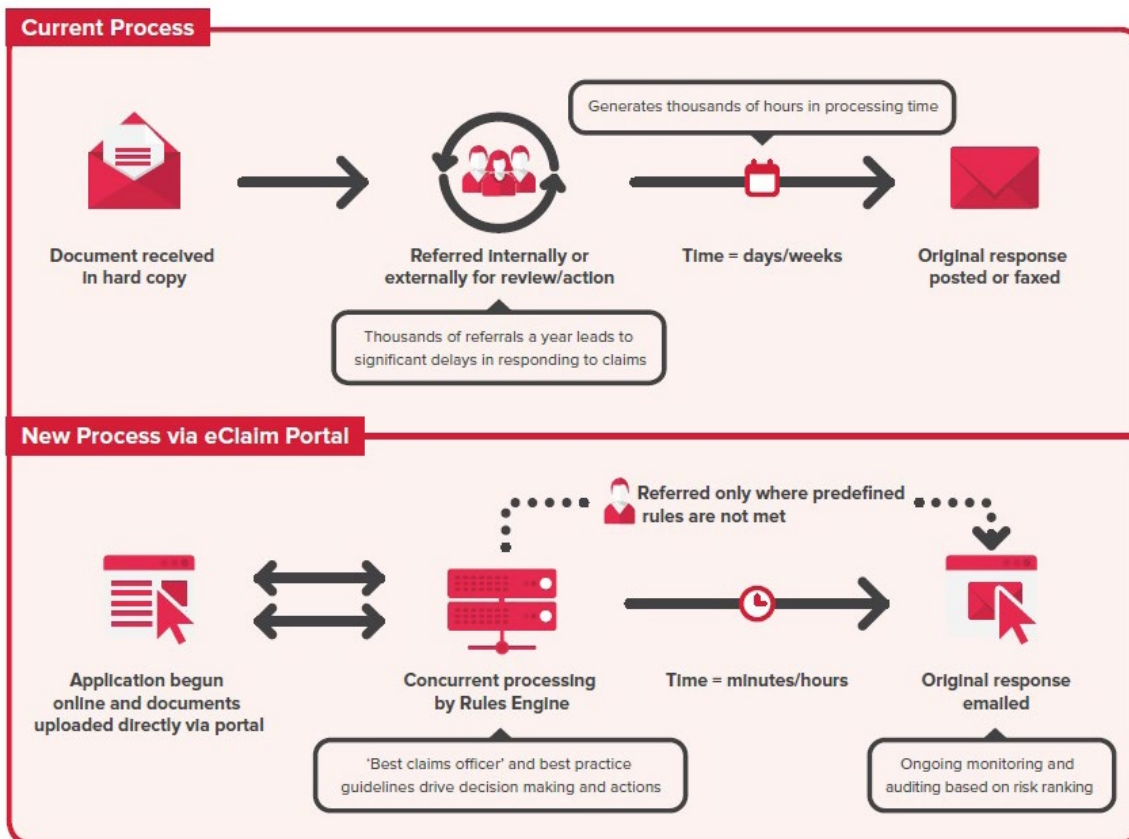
Current Process

Generates thousands of hours in processing time

Document received in hard copy

Referred internally or externally for review/action

Time = days/weeks

Original response posted or faxed

Thousands of referrals a year leads to significant delays in responding to claims

New Process via eClaim Portal

Referred only where predefined rules are not met

Application begun online and documents uploaded directly via portal

Concurrent processing by Rules Engine

Time = minutes/hours

Original response emailed

'Best claims officer' and best practice guidelines drive decision making and actions

Ongoing monitoring and auditing based on risk ranking